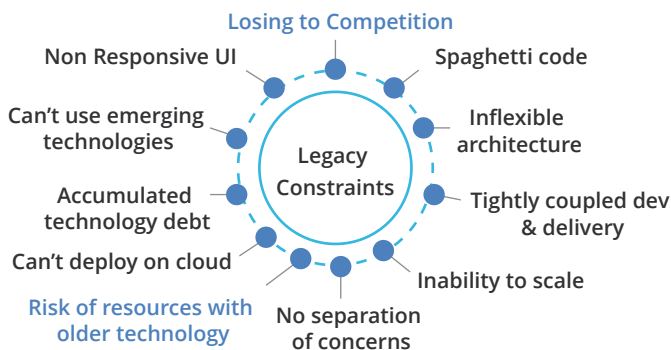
Losing to Competition

Non Responsive UI

Spaghetti code

Can't use emerging technologies

Inflexible architecture

Legacy Constraints

Accumulated technology debt

Tightly coupled dev & delivery

Can't deploy on cloud

Inability to scale

Risk of resources with older technology

No separation of concerns